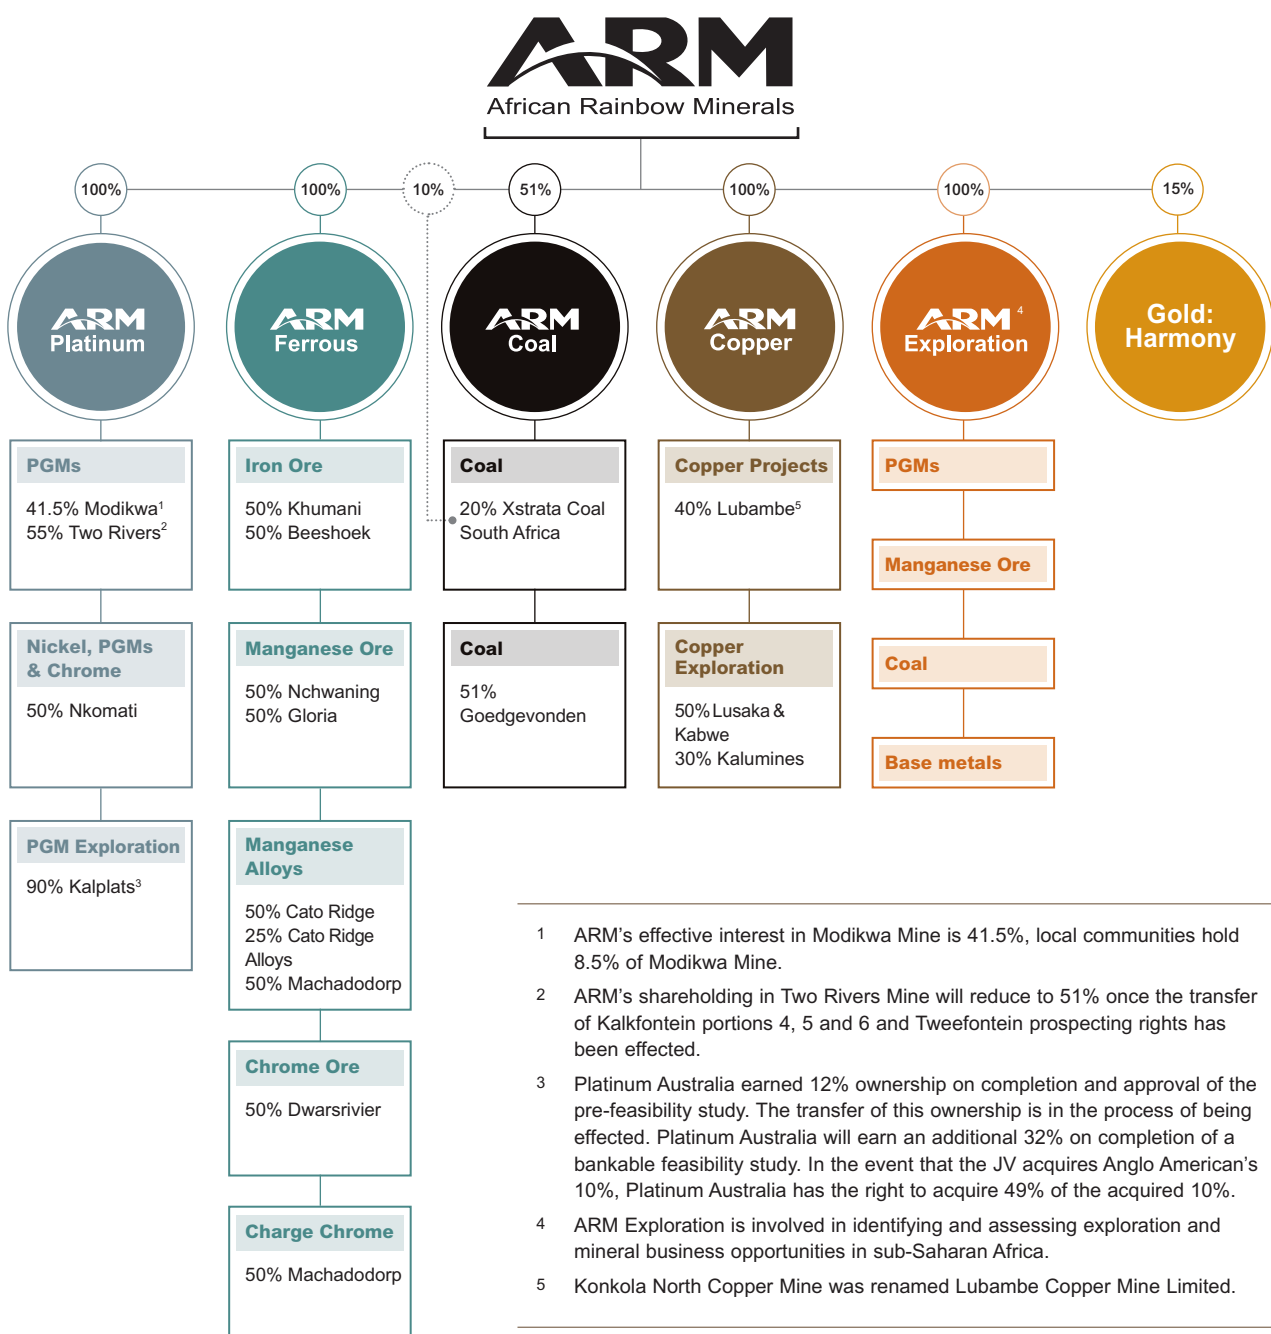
ARM
African Rainbow Minerals

100%
100%
10%
51%
100%
100%
15%

ARM Platinum

ARM Ferrous

ARM Coal

ARM Copper

ARM$^4$ Exploration

Gold: Harmony

PGMs

41.5% Modikwa$^1$
55% Two Rivers$^2$

Nickel, PGMs & Chrome

50% Nkomati

PGM Exploration

90% Kalplats$^3$

Iron Ore

50% Khumani
50% Beeshoek

Manganese Ore

50% Nchwaning
50% Gloria

Manganese Alloys

50% Cato Ridge
25% Cato Ridge Alloys
50% Machadodorp

Chrome Ore

50% Dwarsrivier

Charge Chrome

50% Machadodorp

Coal

20% Xstrata Coal South Africa

Coal

51% Goedgevonden

Copper Projects

40% Lubambe$^5$

Copper Exploration

50% Lusaka & Kabwe
30% Kalumines

PGMs

Manganese Ore

Coal

Base metals

1 ARM's effective interest in Modikwa Mine is 41.5%, local communities hold 8.5% of Modikwa Mine.

2 ARM's shareholding in Two Rivers Mine will reduce to 51% once the transfer of Kalkfontein portions 4, 5 and 6 and Tweefontein prospecting rights has been effected.

3 Platinum Australia earned 12% ownership on completion and approval of the pre-feasibility study. The transfer of this ownership is in the process of being effected. Platinum Australia will earn an additional 32% on completion of a bankable feasibility study. In the event that the JV acquires Anglo American's 10%, Platinum Australia has the right to acquire 49% of the acquired 10%.

4 ARM Exploration is involved in identifying and assessing exploration and mineral business opportunities in sub-Saharan Africa.

5 Konkola North Copper Mine was renamed Lubambe Copper Mine Limited.